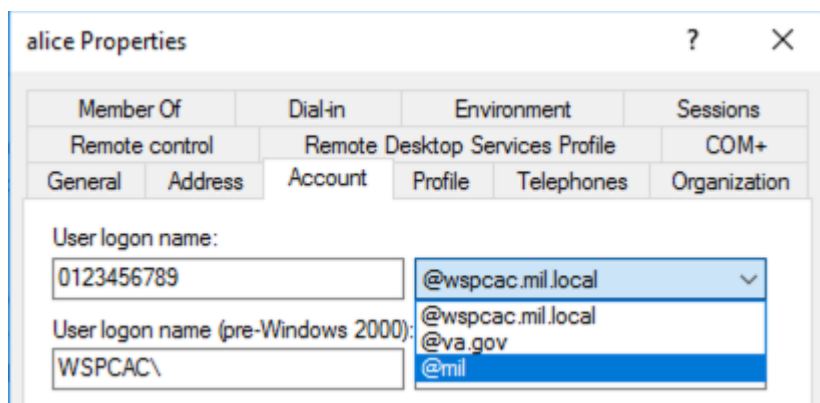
alice Properties

?

X

Member Of
Dial-in
Environment
Sessions
Remote control
Remote Desktop Services Profile
COM+
General
Address
Account
Profile
Telephones
Organization

User logon name:

0123456789

@wspcac.mil.local

@wspcac.mil.local
@va.gov
@mil

User logon name (pre-Windows 2000):

WSPCAC\